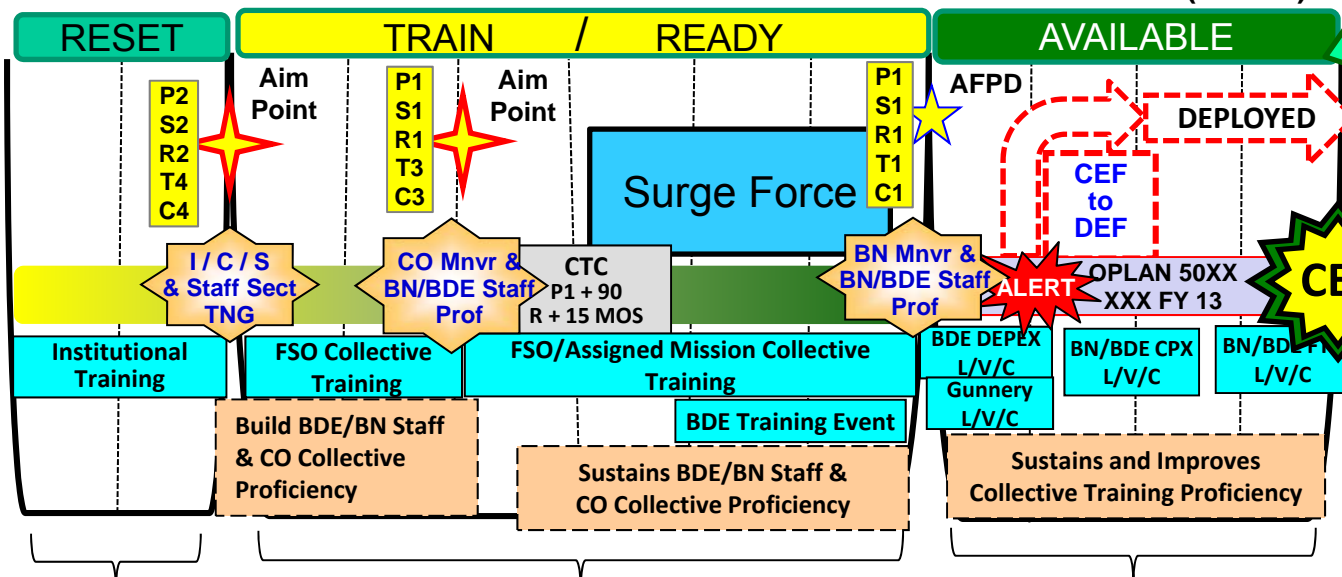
RESET

TRAIN / READY

AVAILABLE

P2
S2
R2
T4
C4

Aim Point

P1
S1
R1
T3
C3

Aim Point

Surge Force

P1
S1
R1
T1
C1

AFPD

DEPLOYED

CEF to DEF

I / C / S & Staff Sect TNG

CO Mnvr & BN/BDE Staff Prof

CTC
P1 + 90
R + 15 MOS

BN Mnvr & BN/BDE Staff Prof

ALERT

OPLAN 50XX
XXX FY 13

CE

Institutional Training

FSO Collective Training

FSO/Assigned Mission Collective Training

BDE DEPEX L/V/C

Gunnery L/V/C

BN/BDE CPX L/V/C

BN/BDE F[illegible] L/V/C

BDE Training Event

Build BDE/BN Staff & CO Collective Proficiency

Sustains BDE/BN Staff & CO Collective Proficiency

Sustains and Improves Collective Training Proficiency